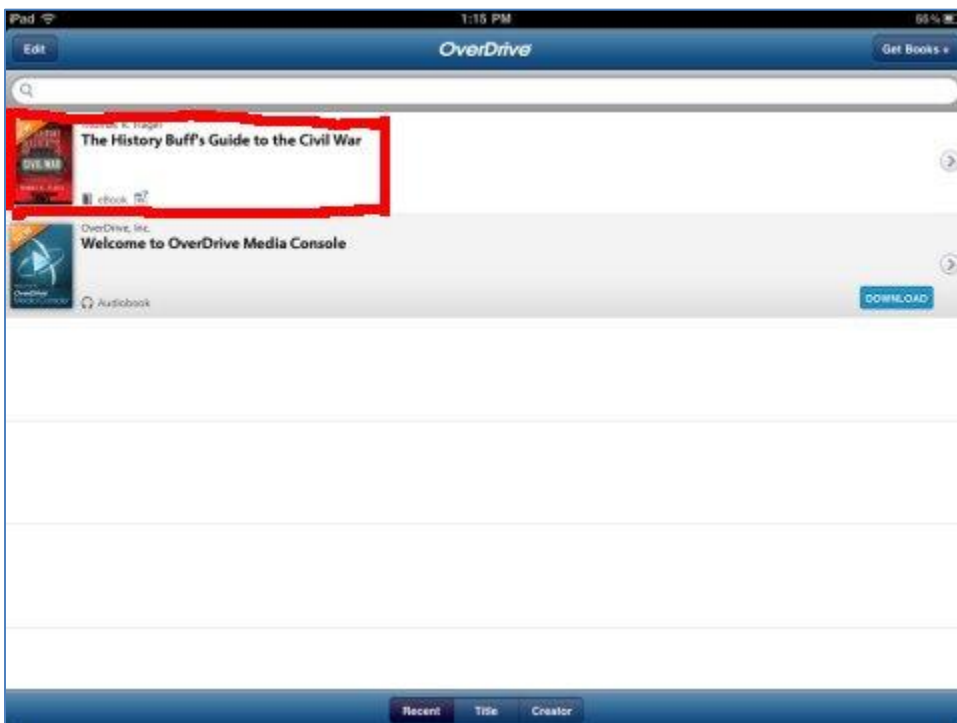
iPad
1:15 PM
55%

Edit
OverDrive
Get Books +

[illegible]
The History Buff's Guide to the Civil War
CIVIL WAR
eBook

OverDrive, Inc.
Welcome to OverDrive Media Console
OverDrive Media Console
Audiobook
DOWNLOAD

Recent
Title
Creator